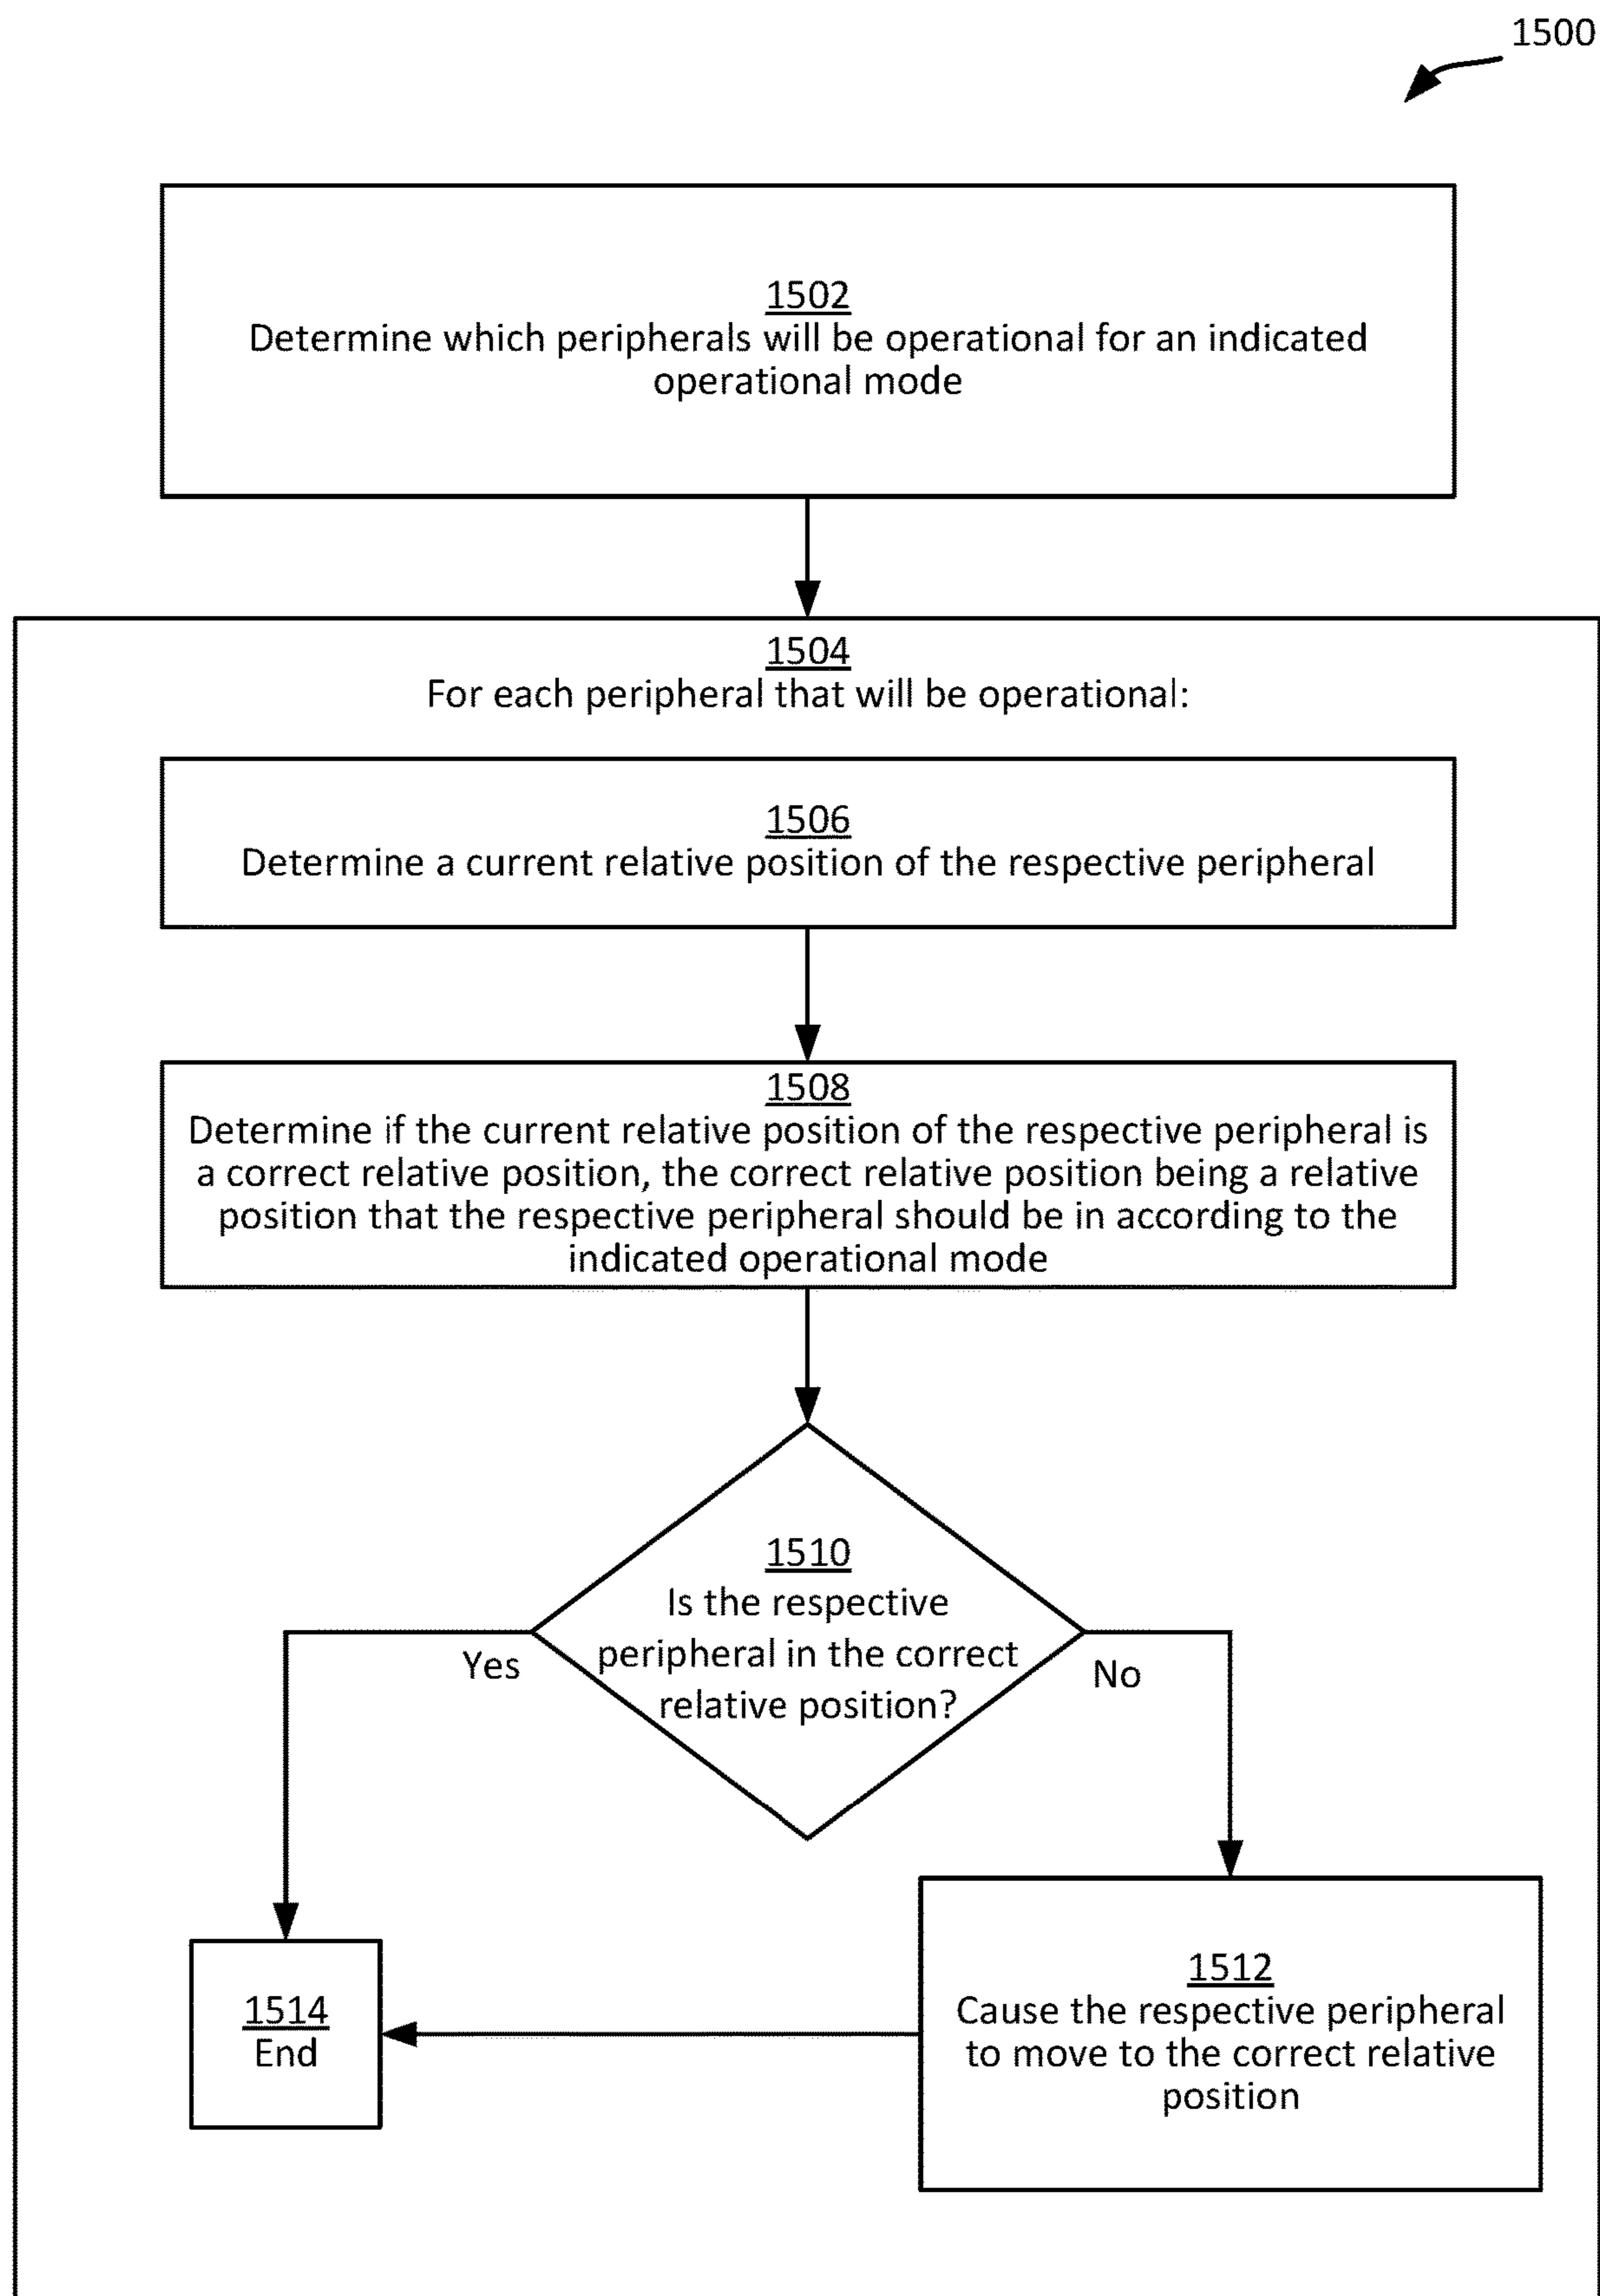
1500

1502
Determine which peripherals will be operational for an indicated operational mode

1504
For each peripheral that will be operational:

1506
Determine a current relative position of the respective peripheral

1508
Determine if the current relative position of the respective peripheral is a correct relative position, the correct relative position being a relative position that the respective peripheral should be in according to the indicated operational mode

1510
Is the respective peripheral in the correct relative position?

Yes

No

1514
End

1512
Cause the respective peripheral to move to the correct relative position